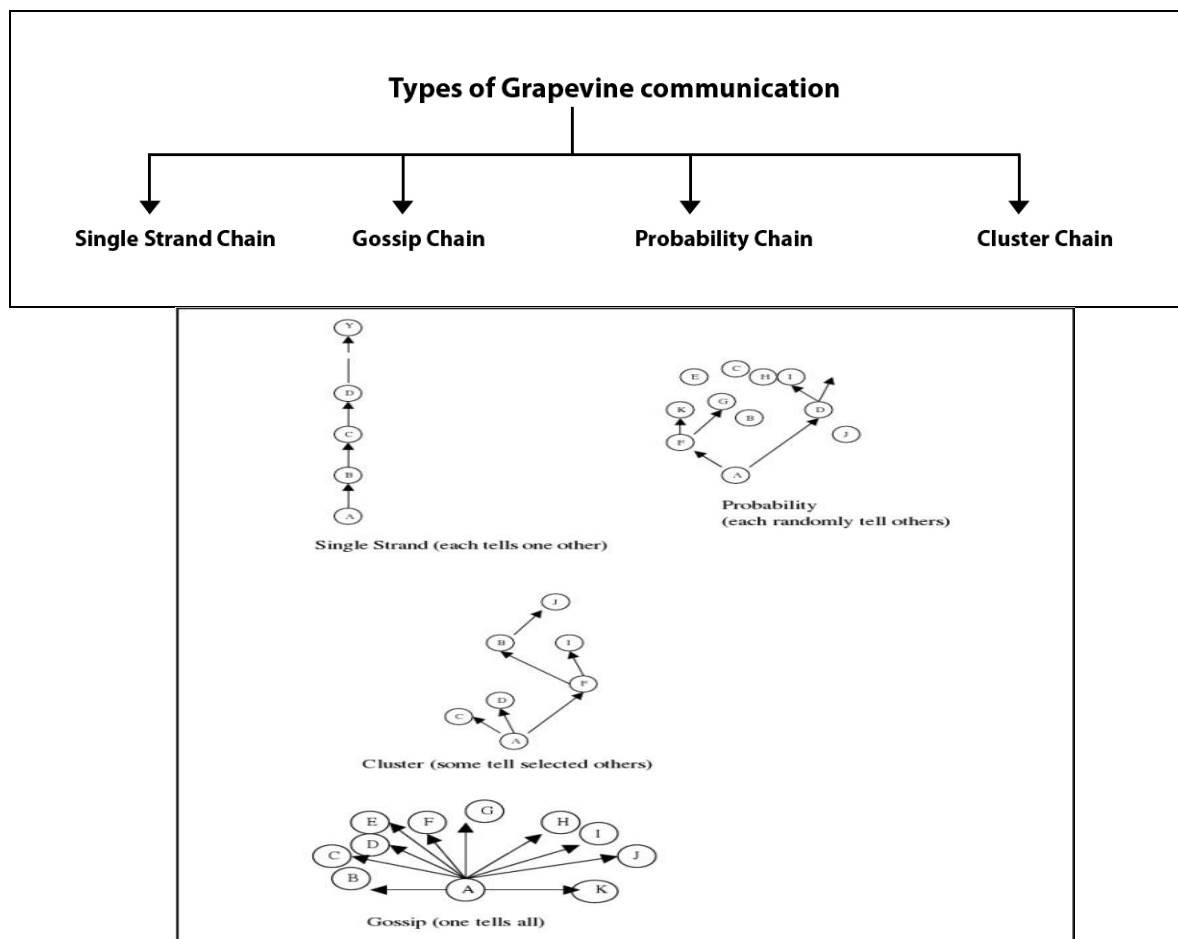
Types of Grapevine communication

Single Strand Chain

Gossip Chain

Probability Chain

Cluster Chain

Y

D

C

B

A

Single Strand (each tells one other)

E C H I

K G B D

F J

A

Probability
(each randomly tell others)

J

B I

F

D

C

A

Cluster (some tell selected others)

E F G H I

C D J

B A K

Gossip (one tells all)